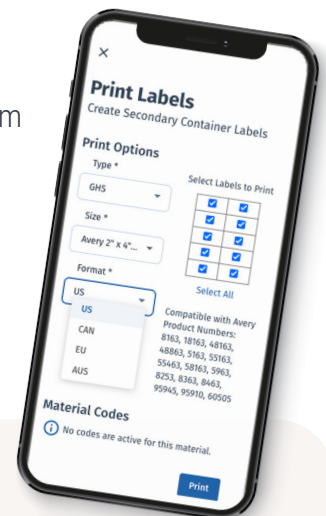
m

×

Print Labels

Create Secondary Container Labels

Print Options

Type *

GHS

Size *

Avery 2" x 4"...

Format *

US

US

CAN

EU

AUS

Select Labels to Print

Select All

Compatible with Avery Product Numbers: 8163, 18163, 48163, 48863, 5163, 55163, 55463, 58163, 5963, 8253, 8363, 8463, 95945, 95910, 60505

Material Codes

No codes are active for this material.

Print